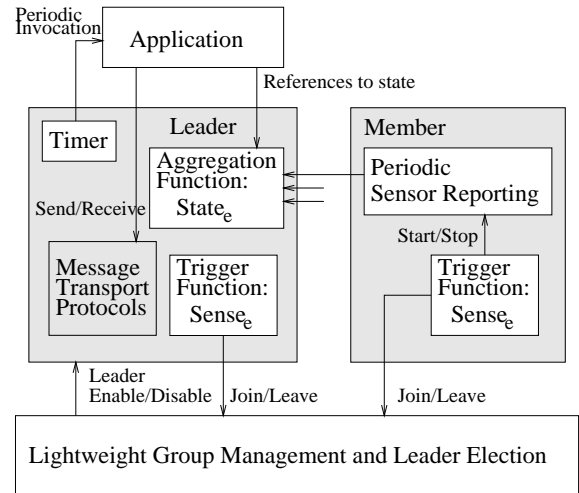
Periodic Invocation

Application

References to state

Timer

Leader

Aggregation Function: $State_e$

Send/Receive

Message Transport Protocols

Trigger Function: $Sense_e$

Member

Periodic Sensor Reporting

Start/Stop

Trigger Function: $Sense_e$

Leader Enable/Disable

Join/Leave

Join/Leave

Lightweight Group Management and Leader Election